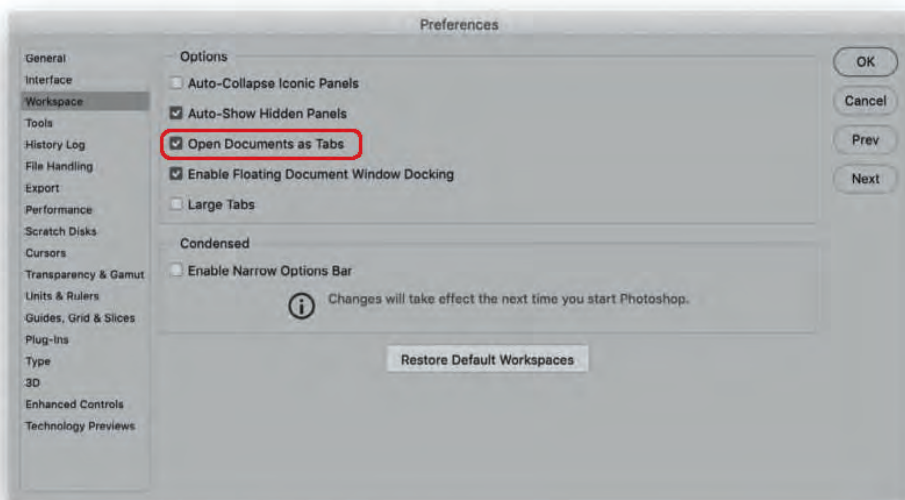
Preferences

General
Interface
Workspace
Tools
History Log
File Handling
Export
Performance
Scratch Disks
Cursors
Transparency & Gamut
Units & Rulers
Guides, Grid & Slices
Plug-Ins
Type
3D
Enhanced Controls
Technology Previews

Options
Auto-Collapse Iconic Panels
Auto-Show Hidden Panels
Open Documents as Tabs
Enable Floating Document Window Docking
Large Tabs

Condensed
Enable Narrow Options Bar
Changes will take effect the next time you start Photoshop.

Restore Default Workspaces

OK
Cancel
Prev
Next